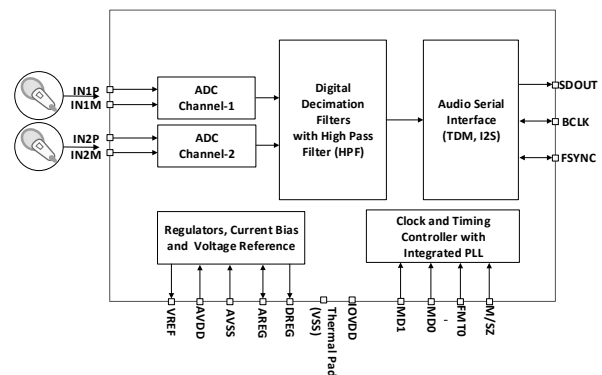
IN1P
IN1M
IN2P
IN2M
ADC Channel-1
ADC Channel-2
Digital Decimation Filters with High Pass Filter (HPF)
Audio Serial Interface (TDM, I2S)
SDOUT
BCLK
FSYNC
Regulators, Current Bias and Voltage Reference
Clock and Timing Controller with Integrated PLL
VREF
AVDD
AVSS
AREG
DREG
Thermal Pad (VSS)
IOVDD
MD1
MD0
FMT0
M/SZ